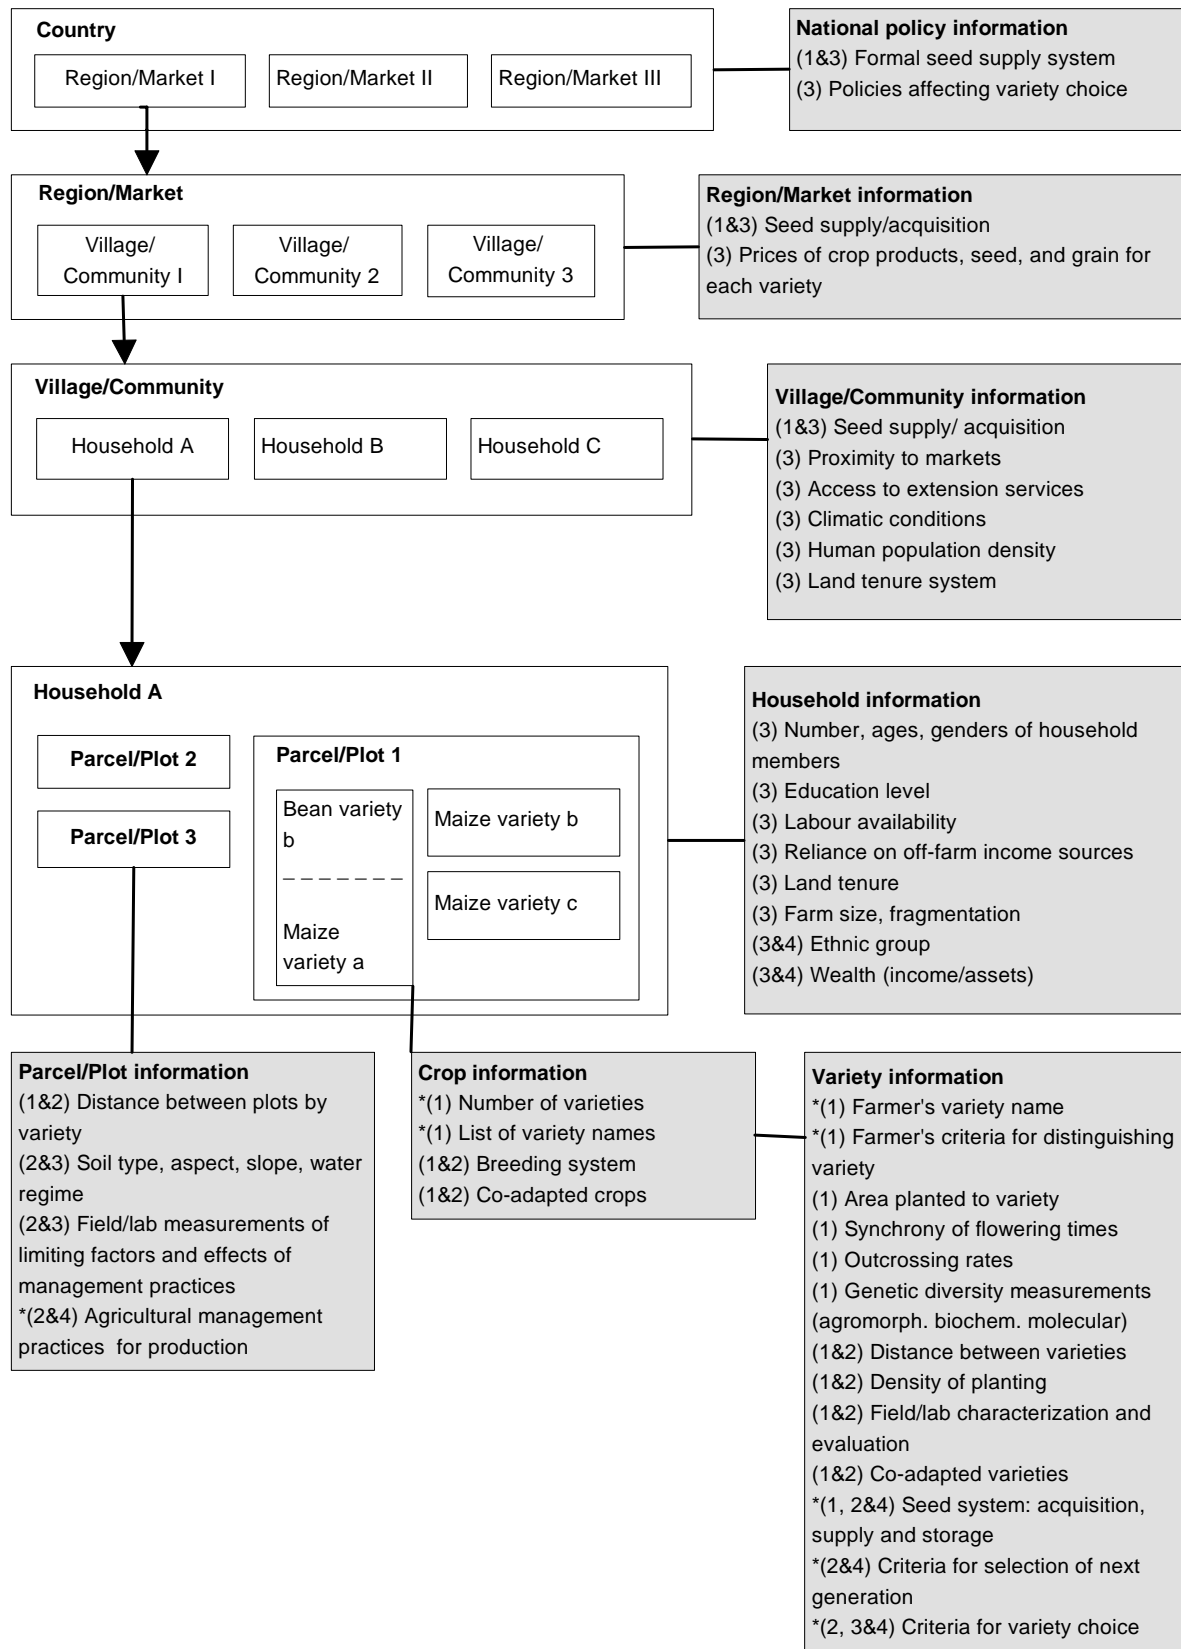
Country

Region/Market I

Region/Market II

Region/Market III

National policy information
(1&3) Formal seed supply system
(3) Policies affecting variety choice

Region/Market

Village/ Community I

Village/ Community 2

Village/ Community 3

Region/Market information
(1&3) Seed supply/acquisition
(3) Prices of crop products, seed, and grain for each variety

Village/Community

Household A

Household B

Household C

Village/Community information
(1&3) Seed supply/ acquisition
(3) Proximity to markets
(3) Access to extension services
(3) Climatic conditions
(3) Human population density
(3) Land tenure system

Household A

Parcel/Plot 2

Parcel/Plot 3

Parcel/Plot 1

Bean variety b

Maize variety a

Maize variety b

Maize variety c

Household information
(3) Number, ages, genders of household members
(3) Education level
(3) Labour availability
(3) Reliance on off-farm income sources
(3) Land tenure
(3) Farm size, fragmentation
(3&4) Ethnic group
(3&4) Wealth (income/assets)

Parcel/Plot information
(1&2) Distance between plots by variety
(2&3) Soil type, aspect, slope, water regime
(2&3) Field/lab measurements of limiting factors and effects of management practices
*(2&4) Agricultural management practices for production

Crop information
*(1) Number of varieties
*(1) List of variety names
(1&2) Breeding system
(1&2) Co-adapted crops

Variety information
*(1) Farmer's variety name
*(1) Farmer's criteria for distinguishing variety
(1) Area planted to variety
(1) Synchrony of flowering times
(1) Outcrossing rates
(1) Genetic diversity measurements (agromorph. biochem. molecular)
(1&2) Distance between varieties
(1&2) Density of planting
(1&2) Field/lab characterization and evaluation
(1&2) Co-adapted varieties
*(1, 2&4) Seed system: acquisition, supply and storage
*(2&4) Criteria for selection of next generation
*(2, 3&4) Criteria for variety choice